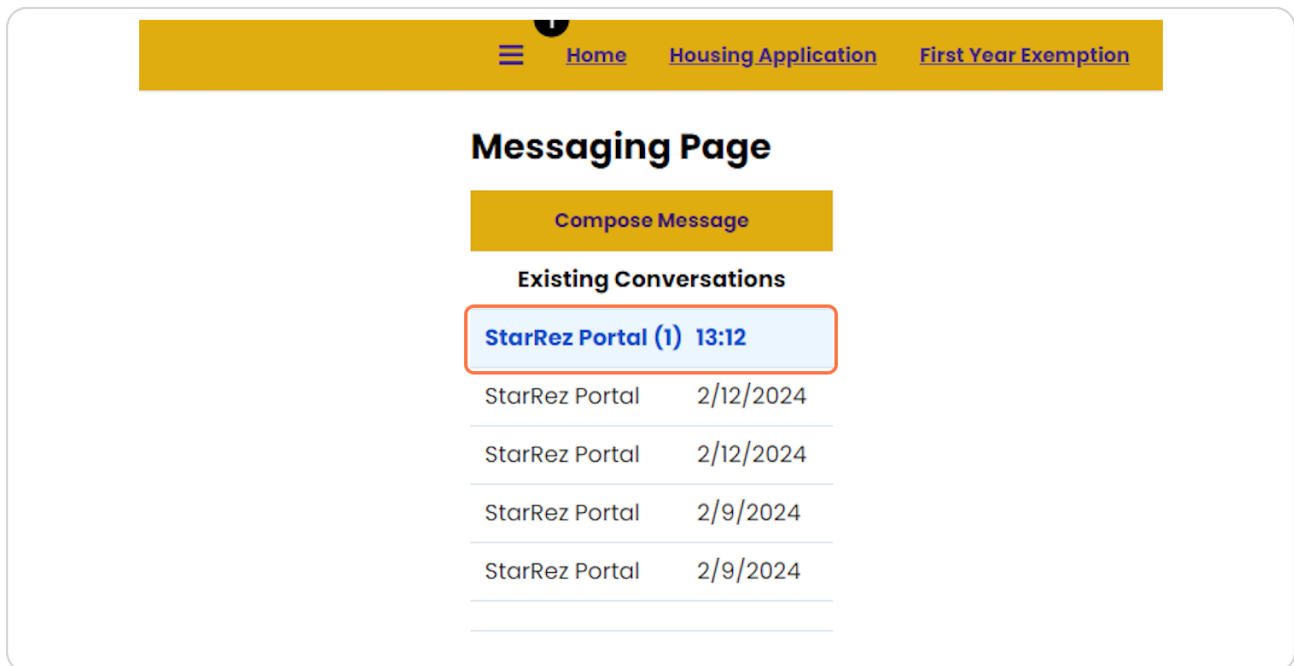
Home Housing Application First Year Exemption

Messaging Page

Compose Message

Existing Conversations

| | |
|---|---|
| StarRez Portal (1) | 13:12 |
| StarRez Portal | 2/12/2024 |
| StarRez Portal | 2/12/2024 |
| StarRez Portal | 2/9/2024 |
| StarRez Portal | 2/9/2024 |